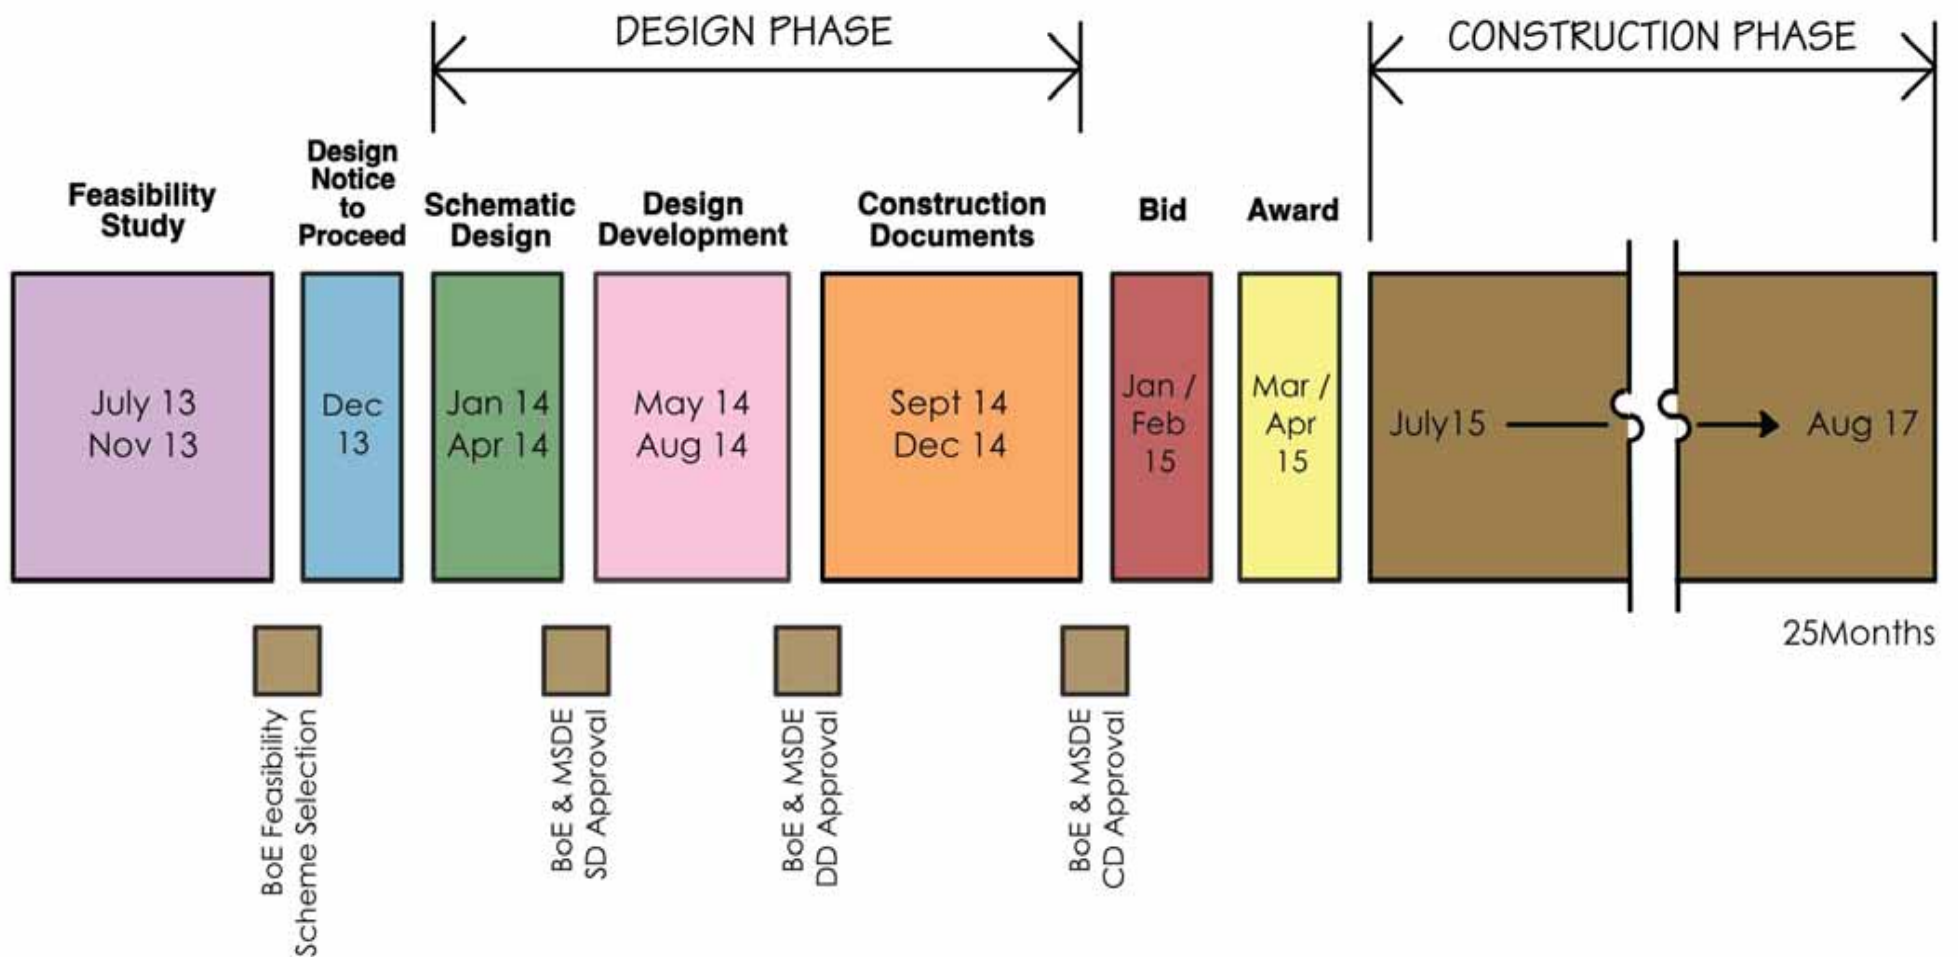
DESIGN PHASE

CONSTRUCTION PHASE

Feasibility Study

July 13
Nov 13

Design Notice to Proceed

Dec 13

Schematic Design

Jan 14
Apr 14

Design Development

May 14
Aug 14

Construction Documents

Sept 14
Dec 14

Bid

Jan / Feb 15

Award

Mar / Apr 15

July15

Aug 17

25Months

BoE Feasibility Scheme Selection

BoE & MSDE SD Approval

BoE & MSDE DD Approval

BoE & MSDE CD Approval